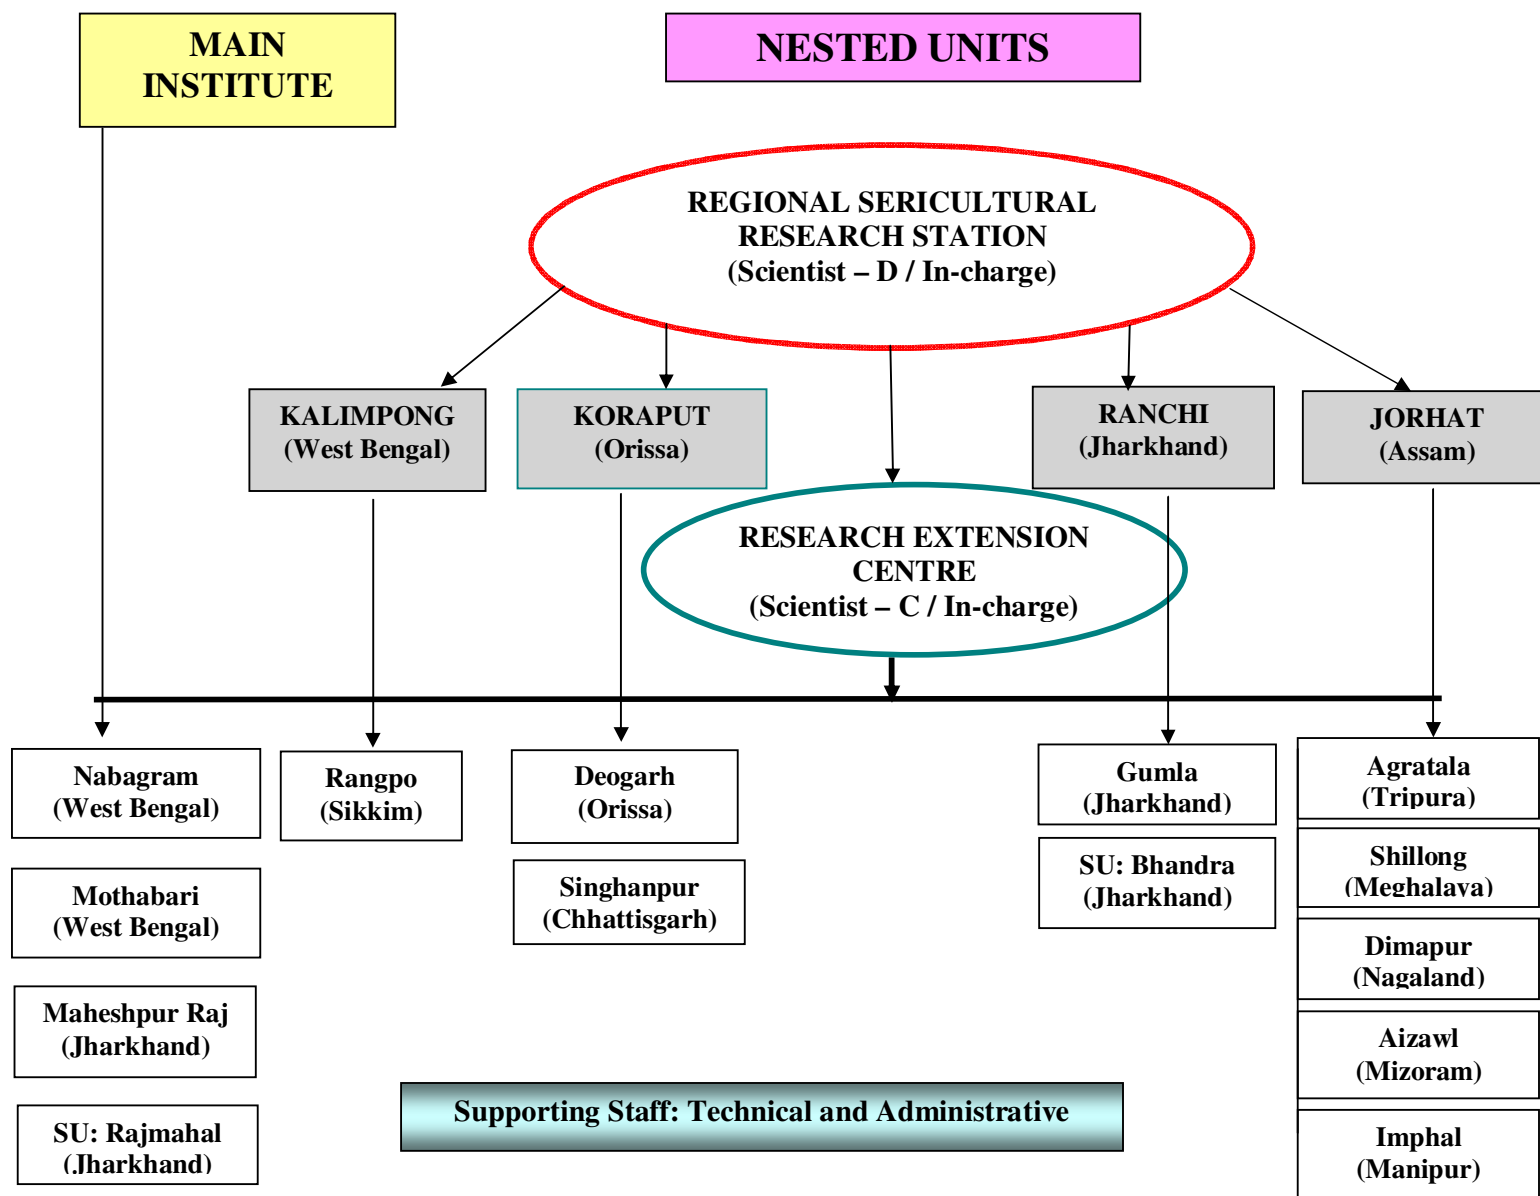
MAIN INSTITUTE

NESTED UNITS

REGIONAL SERICULTURAL RESEARCH STATION (Scientist – D / In-charge)

KALIMPONG (West Bengal)

KORAPUT (Orissa)

RANCHI (Jharkhand)

JORHAT (Assam)

RESEARCH EXTENSION CENTRE (Scientist – C / In-charge)

Nabagram (West Bengal)

Mothabari (West Bengal)

Maheshpur Raj (Jharkhand)

SU: Rajmahal (Jharkhand)

Rangpo (Sikkim)

Deogarh (Orissa)

Singhanpur (Chhattisgarh)

Gumla (Jharkhand)

SU: Bhandra (Jharkhand)

Agratala (Tripura)

Shillong (Meghalaya)

Dimapur (Nagaland)

Aizawl (Mizoram)

Imphal (Manipur)

Supporting Staff: Technical and Administrative